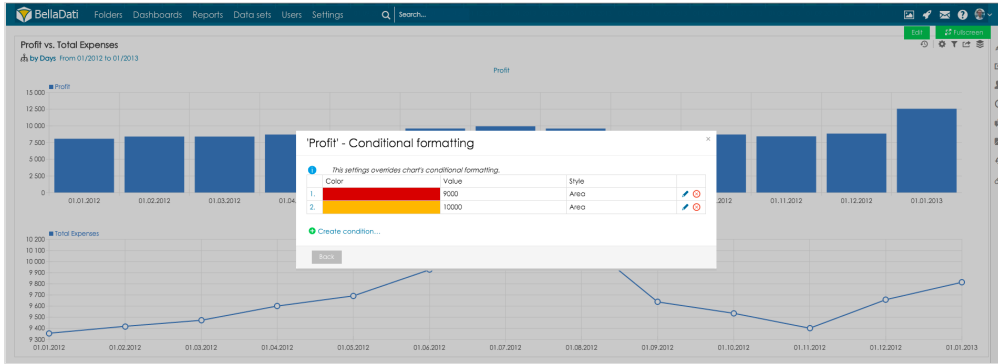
BellaDati Folders Dashboards Reports Data sets Users Settings Search...

Edit Fullscreen

Profit vs. Total Expenses
by Days From 01/2012 to 01/2013

Profit

Profit
15 000
12 500
10 000
7 500
5 000
2 500
0
01.01.2012 01.02.2012 01.03.2012 01.04. .2012 01.11.2012 01.12.2012 01.01.2013

Total Expenses
10 200
10 100
10 000
9 900
9 800
9 700
9 600
9 500
9 400
9 300
01.01.2012 01.02.2012 01.03.2012 01.04.2012 01.05.2012 01.06.2012 01.07.2012 01.08.2012 01.09.2012 01.10.2012 01.11.2012 01.12.2012 01.01.2013

'Profit' - Conditional formatting

This settings overrides chart's conditional formatting.

| | Color | Value | Style |
|---|---|---|---|
| 1. | | 9000 | Area |
| 2. | | 10000 | Area |

Create condition...

Back